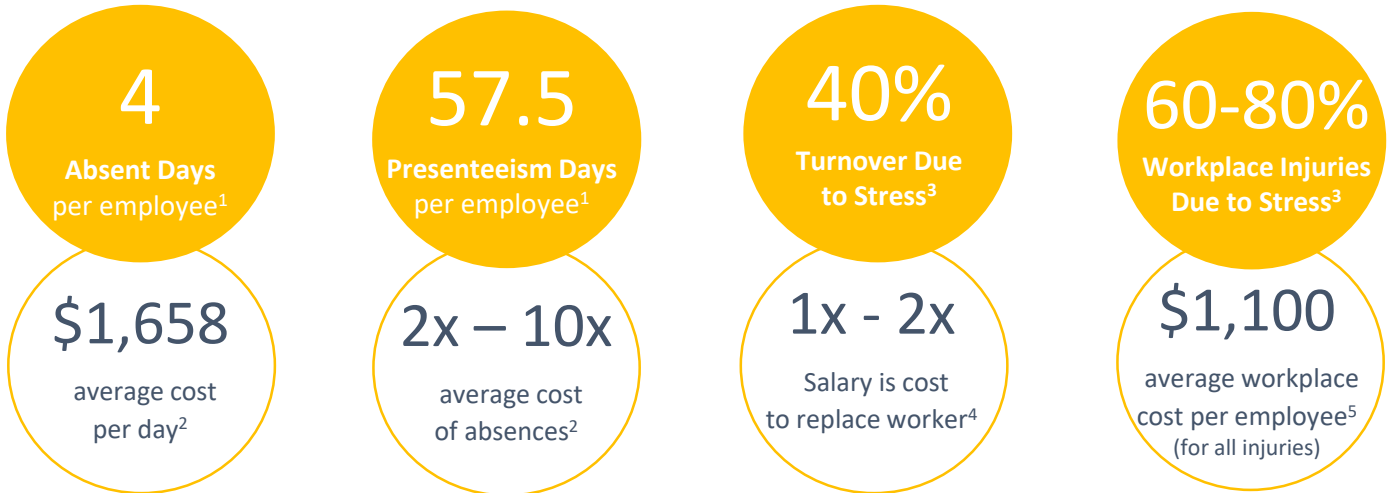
4

Absent Days per employee$^1$

$1,658

average cost per day$^2$

57.5

Presenteeism Days per employee$^1$

2x – 10x

average cost of absences$^2$

40%

Turnover Due to Stress$^3$

1x - 2x

Salary is cost to replace worker$^4$

60-80%

Workplace Injuries Due to Stress$^3$

$1,100

average workplace cost per employee$^5$ (for all injuries)